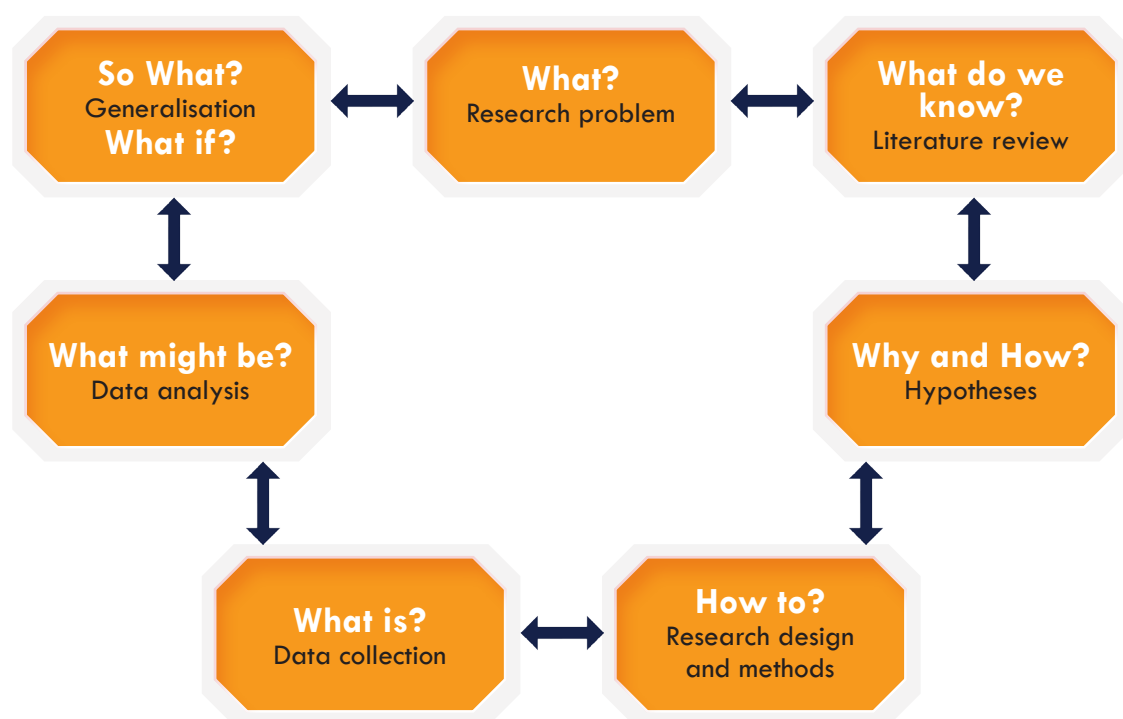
So What?
Generalisation
What if?

What?
Research problem

What do we know?
Literature review

Why and How?
Hypotheses

How to?
Research design and methods

What is?
Data collection

What might be?
Data analysis